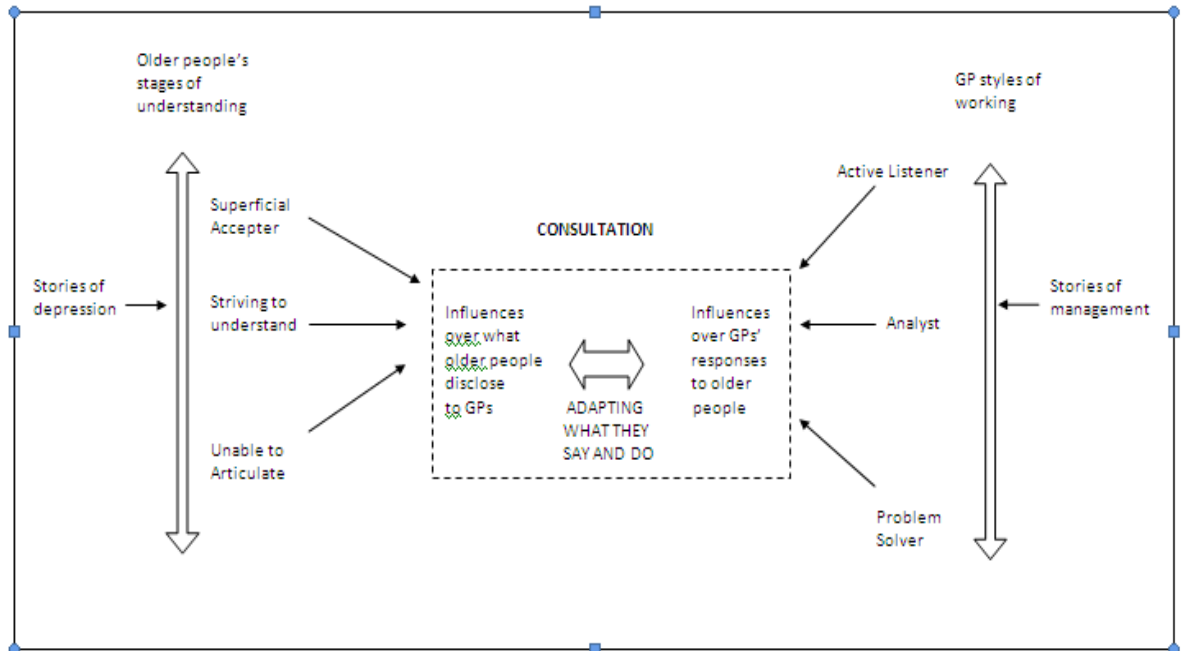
Older people's stages of understanding

GP styles of working

Active Listener

Superficial Accepter

CONSULTATION

Stories of depression

Striving to understand

Influences over what older people disclose to GPs

ADAPTING WHAT THEY SAY AND DO

Influences over GPs' responses to older people

Analyst

Stories of management

Unable to Articulate

Problem Solver